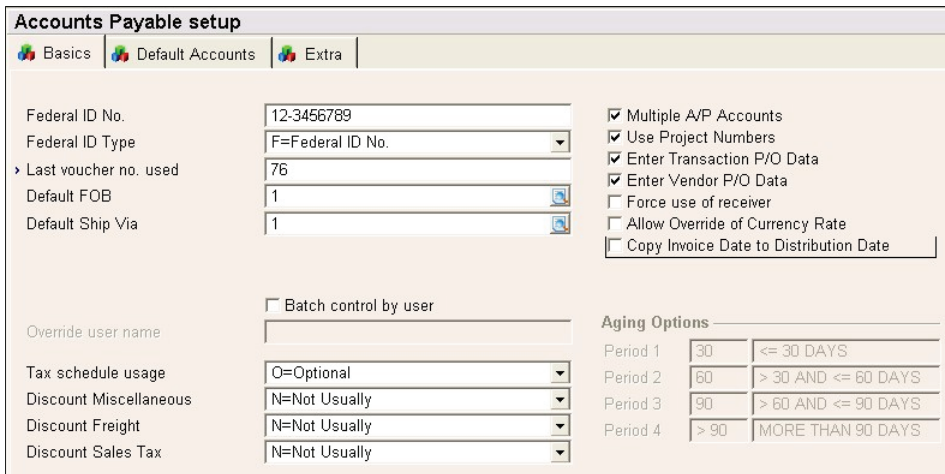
Accounts Payable setup

Basics | Default Accounts | Extra

Federal ID No. 12-3456789
Federal ID Type F=Federal ID No.
› Last voucher no. used 76
Default FOB 1
Default Ship Via 1

☑ Multiple A/P Accounts
☑ Use Project Numbers
☑ Enter Transaction P/O Data
☑ Enter Vendor P/O Data
☐ Force use of receiver
☐ Allow Override of Currency Rate
☐ Copy Invoice Date to Distribution Date

☐ Batch control by user

Override user name

Tax schedule usage O=Optional
Discount Miscellaneous N=Not Usually
Discount Freight N=Not Usually
Discount Sales Tax N=Not Usually

Aging Options

| | | |
|---|---|---|
| Period 1 | 30 | <= 30 DAYS |
| Period 2 | 60 | > 30 AND <= 60 DAYS |
| Period 3 | 90 | > 60 AND <= 90 DAYS |
| Period 4 | > 90 | MORE THAN 90 DAYS |